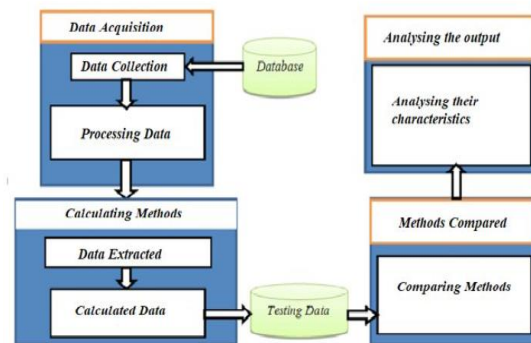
Data Acquisition

Data Collection

Database

Processing Data

Analysing the output

Analysing their characteristics

Calculating Methods

Data Extracted

Calculated Data

Testing Data

Methods Compared

Comparing Methods